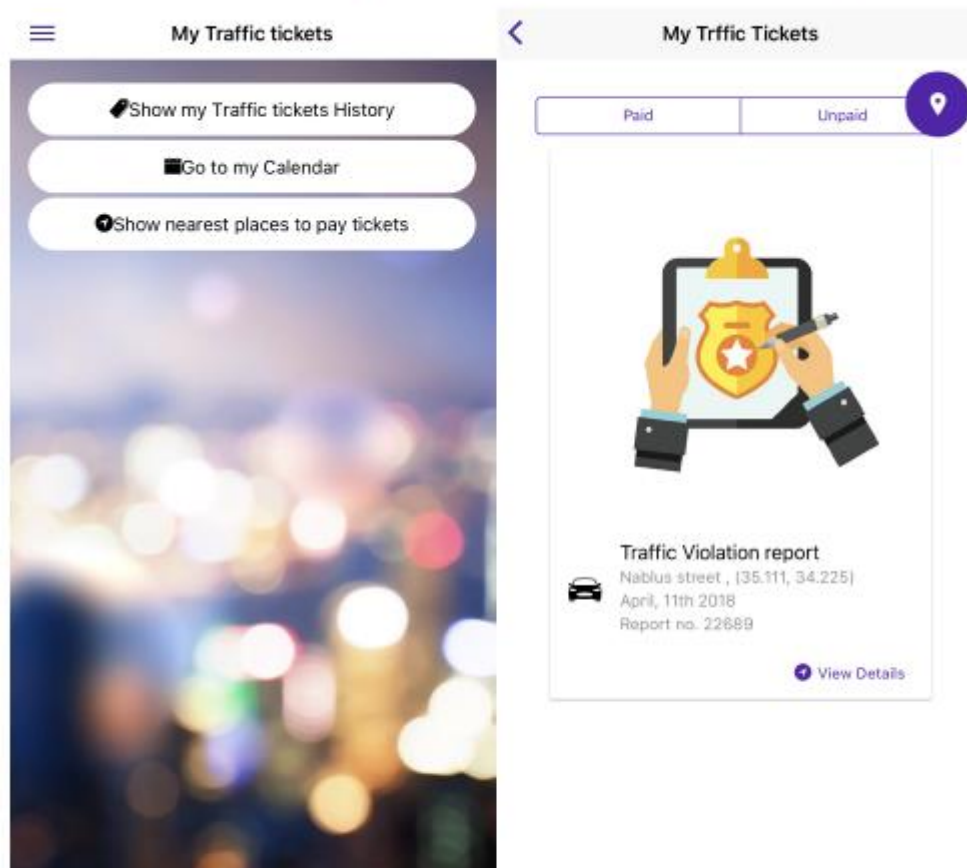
My Traffic tickets

Show my Traffic tickets History

Go to my Calendar

Show nearest places to pay tickets

My Trffic Tickets

Paid

Unpaid

Traffic Violation report
Nablus street , (35.111, 34.225)
April, 11th 2018
Report no. 22689

View Details